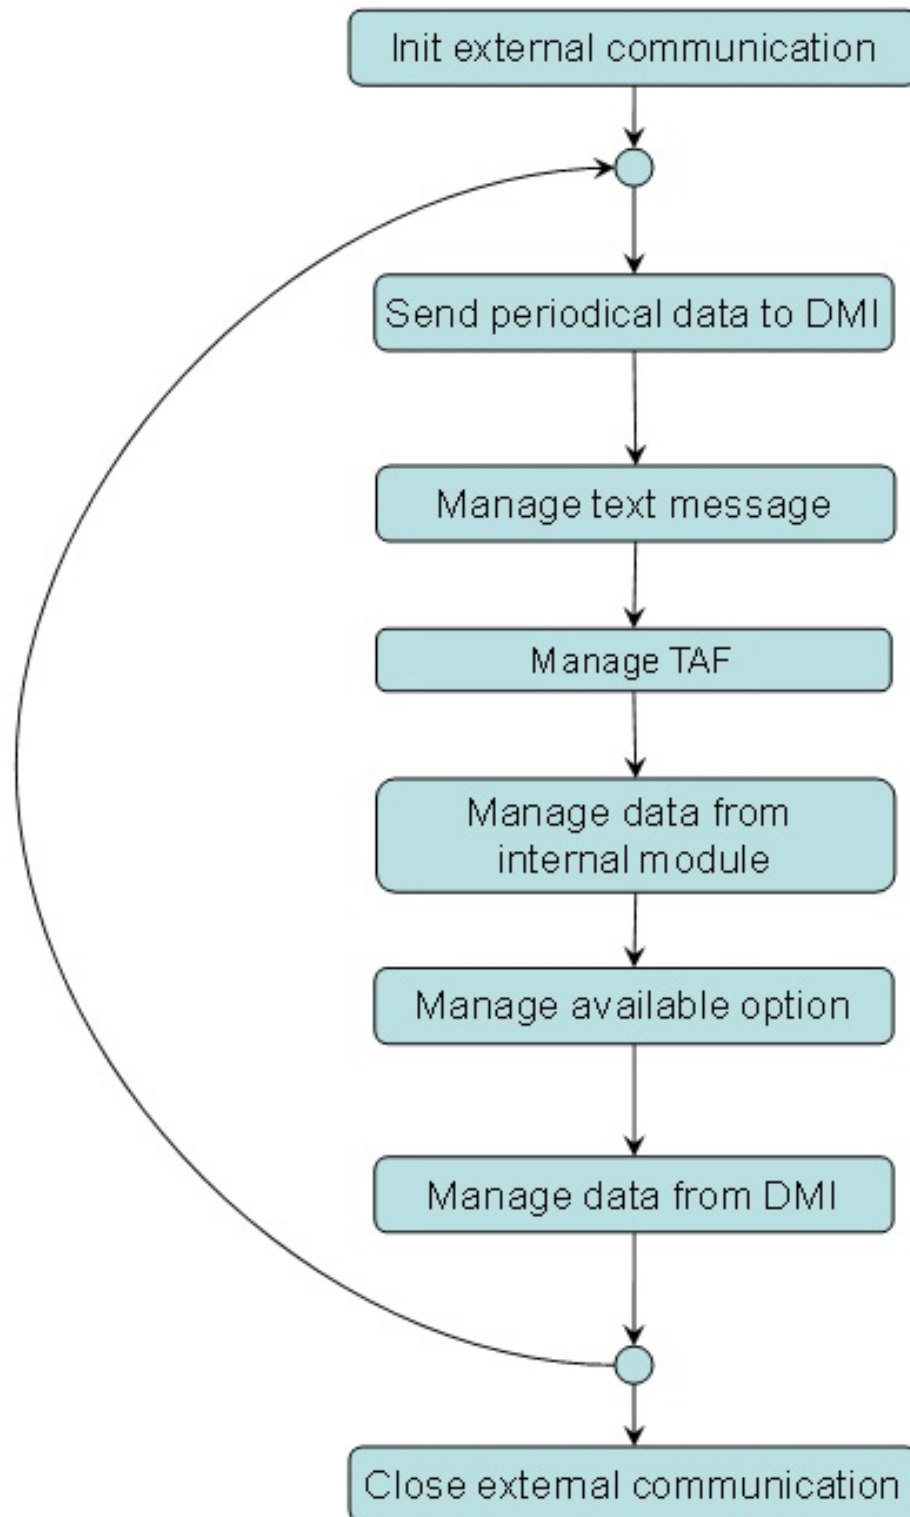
Init external communication

Send periodical data to DMI

Manage text message

Manage TAF

Manage data from internal module

Manage available option

Manage data from DMI

Close external communication